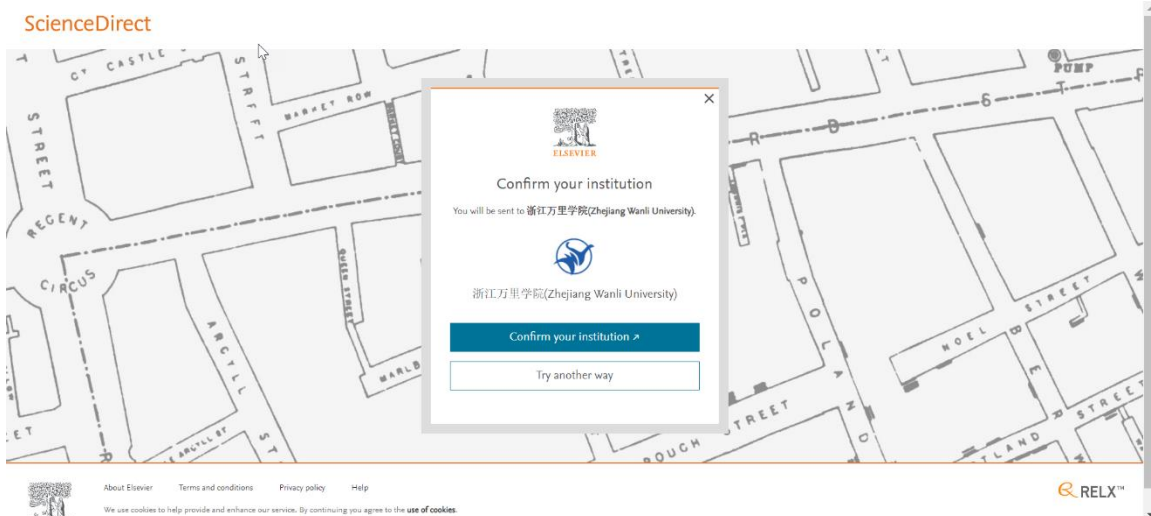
ScienceDirect

ELSEVIER

Confirm your institution

You will be sent to 浙江万里学院(Zhejiang Wanli University).

浙江万里学院(Zhejiang Wanli University)

Confirm your institution ↗

Try another way

×

About Elsevier Terms and conditions Privacy policy Help

We use cookies to help provide and enhance our service. By continuing you agree to the use of cookies.

RELX™